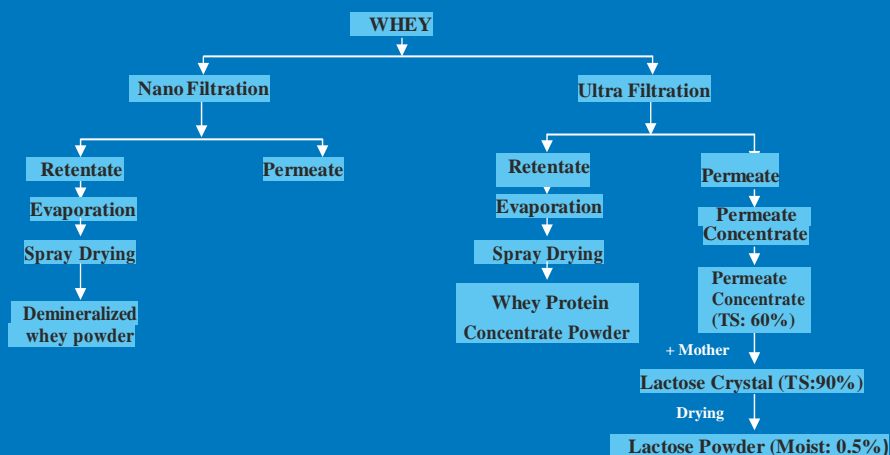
WHEY

Nano Filtration

Retentate

Evaporation

Spray Drying

Demineralized whey powder

Permeate

Ultra Filtration

Retentate

Evaporation

Spray Drying

Whey Protein Concentrate Powder

Permeate

Permeate Concentrate

Permeate Concentrate (TS: 60%)

+ Mother

Lactose Crystal (TS:90%)

Drying

Lactose Powder (Moist: 0.5%)